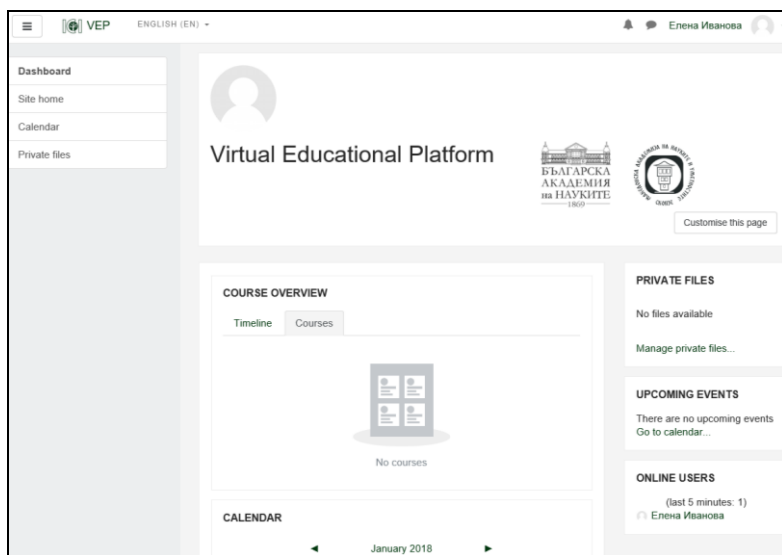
VEP ENGLISH (EN)

Елена Иванова

Dashboard
Site home
Calendar
Private files

Virtual Educational Platform

БЪЛГАРСКА АКАДЕМИЯ на НАУКИТЕ 1869

Customise this page

COURSE OVERVIEW

Timeline
Courses

No courses

CALENDAR

◄ January 2018 ►

PRIVATE FILES

No files available

Manage private files...

UPCOMING EVENTS

There are no upcoming events
Go to calendar...

ONLINE USERS

(last 5 minutes: 1)
Елена Иванова